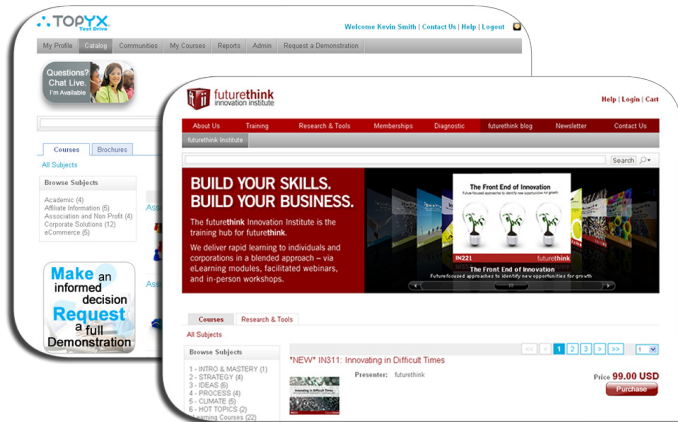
TOPYX Test Drive

Welcome Kevin Smith | Contact Us | Help | Logout

My Profile | Catalog | Communities | My Courses | Reports | Admin | Request a Demonstration

Questions? Chat Live I'm Available

Courses | Brochures

All Subjects

Browse Subjects

Academic (4)
Affiliate Information (5)
Association and Non Profit (4)
Corporate Solutions (12)
eCommerce (5)

Make an informed decision Request a full Demonstration

futurethink innovation institute

Help | Login | Cart

About Us | Training | Research & Tools | Memberships | Diagnostic | futurethink blog | Newsletter | Contact Us

futurethink Institute

Search

BUILD YOUR SKILLS. BUILD YOUR BUSINESS.

The futurethink Innovation Institute is the training hub for futurethink.

We deliver rapid learning to individuals and corporations in a blended approach – via eLearning modules, facilitated webinars, and in-person workshops.

The Front End of Innovation

IN221

futurethink

The Front End of Innovation

Future-focused approaches to identify new opportunities for growth

Courses | Research & Tools

All Subjects

Browse Subjects

1 - INTRO & MASTERY (1)
2 - STRATEGY (4)
3 - IDEAS (6)
4 - PROCESS (4)
5 - CLIMATE (5)
6 - HOT TOPICS (2)
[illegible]arning Courses (22)

<< < 1 2 3 > >> 1

*NEW* IN311: Innovating in Difficult Times

Presenter: futurethink

Price 99.00 USD

Purchase